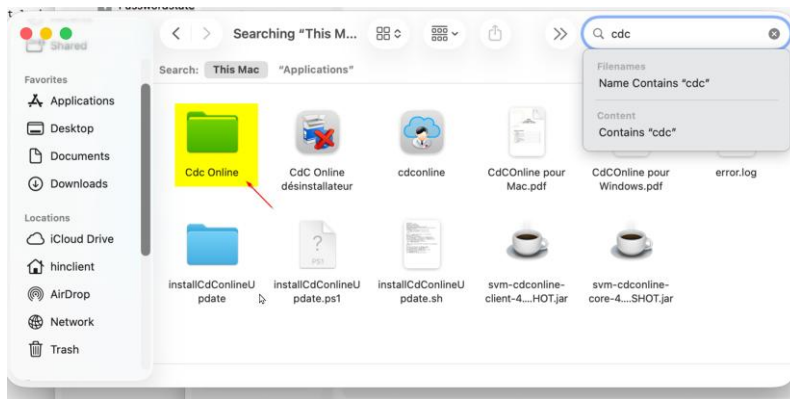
Shared

Favorites
Applications
Desktop
Documents
Downloads

Locations
iCloud Drive
hinclient
AirDrop
Network
Trash

Searching "This M...

Search: This Mac "Applications"

cdc

Filenames
Name Contains "cdc"

Content
Contains "cdc"

Cdc Online
CdC Online désinstallateur
cdconline
CdCOnline pour Mac.pdf
CdCOnline pour Windows.pdf
error.log
installCdConlineUpdate
installCdConlineUpdate.ps1
installCdConlineUpdate.sh
svm-cdconline-client-4....HOT.jar
svm-cdconline-core-4....SHOT.jar